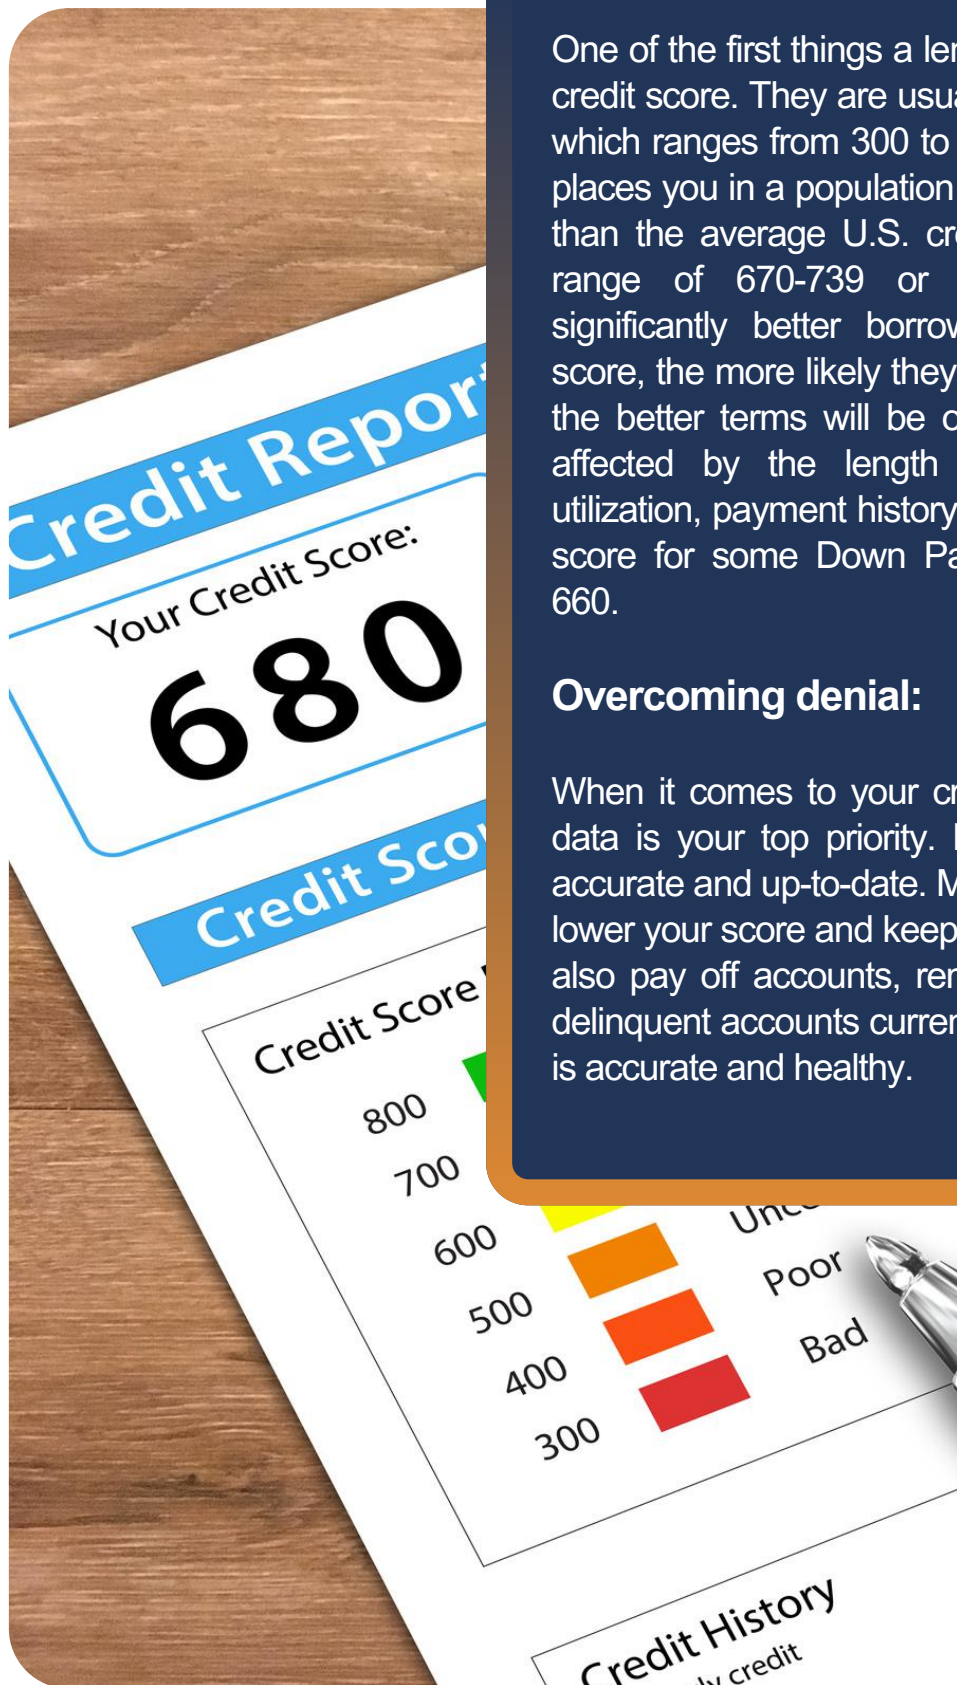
Credit Report

Your Credit Score:

680

Credit Sco

Credit Score

800

700

600

500

400

300

Unc

Poor

Bad

Credit History

ly credit

One of the first things a ler credit score. They are usua which ranges from 300 to places you in a population than the average U.S. cr range of 670-739 or significantly better borrov score, the more likely they the better terms will be c affected by the length utilization, payment history score for some Down Pa 660.

Overcoming denial:

When it comes to your cr data is your top priority. I accurate and up-to-date. M lower your score and keep also pay off accounts, ren delinquent accounts curren is accurate and healthy.